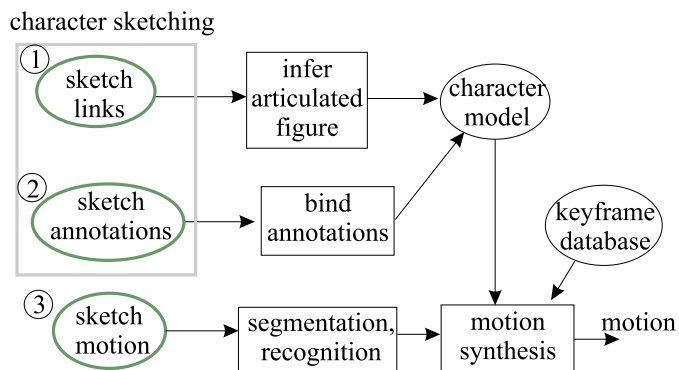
character sketching

1 sketch links

infer articulated figure

character model

2 sketch annotations

bind annotations

keyframe database

3 sketch motion

segmentation, recognition

motion synthesis

motion